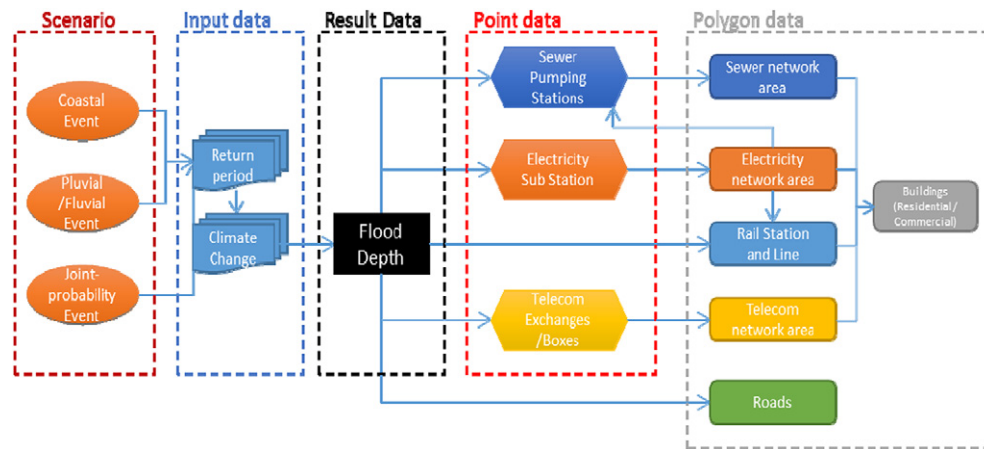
Scenario

Coastal Event

Pluvial /Fluvial Event

Joint-probability Event

Input data

Return period

Climate Change

Result Data

Flood Depth

Point data

Sewer Pumping Stations

Electricity Sub Station

Telecom Exchanges /Boxes

Polygon data

Sewer network area

Electricity network area

Rail Station and Line

Telecom network area

Roads

Buildings (Residential / Commercial)